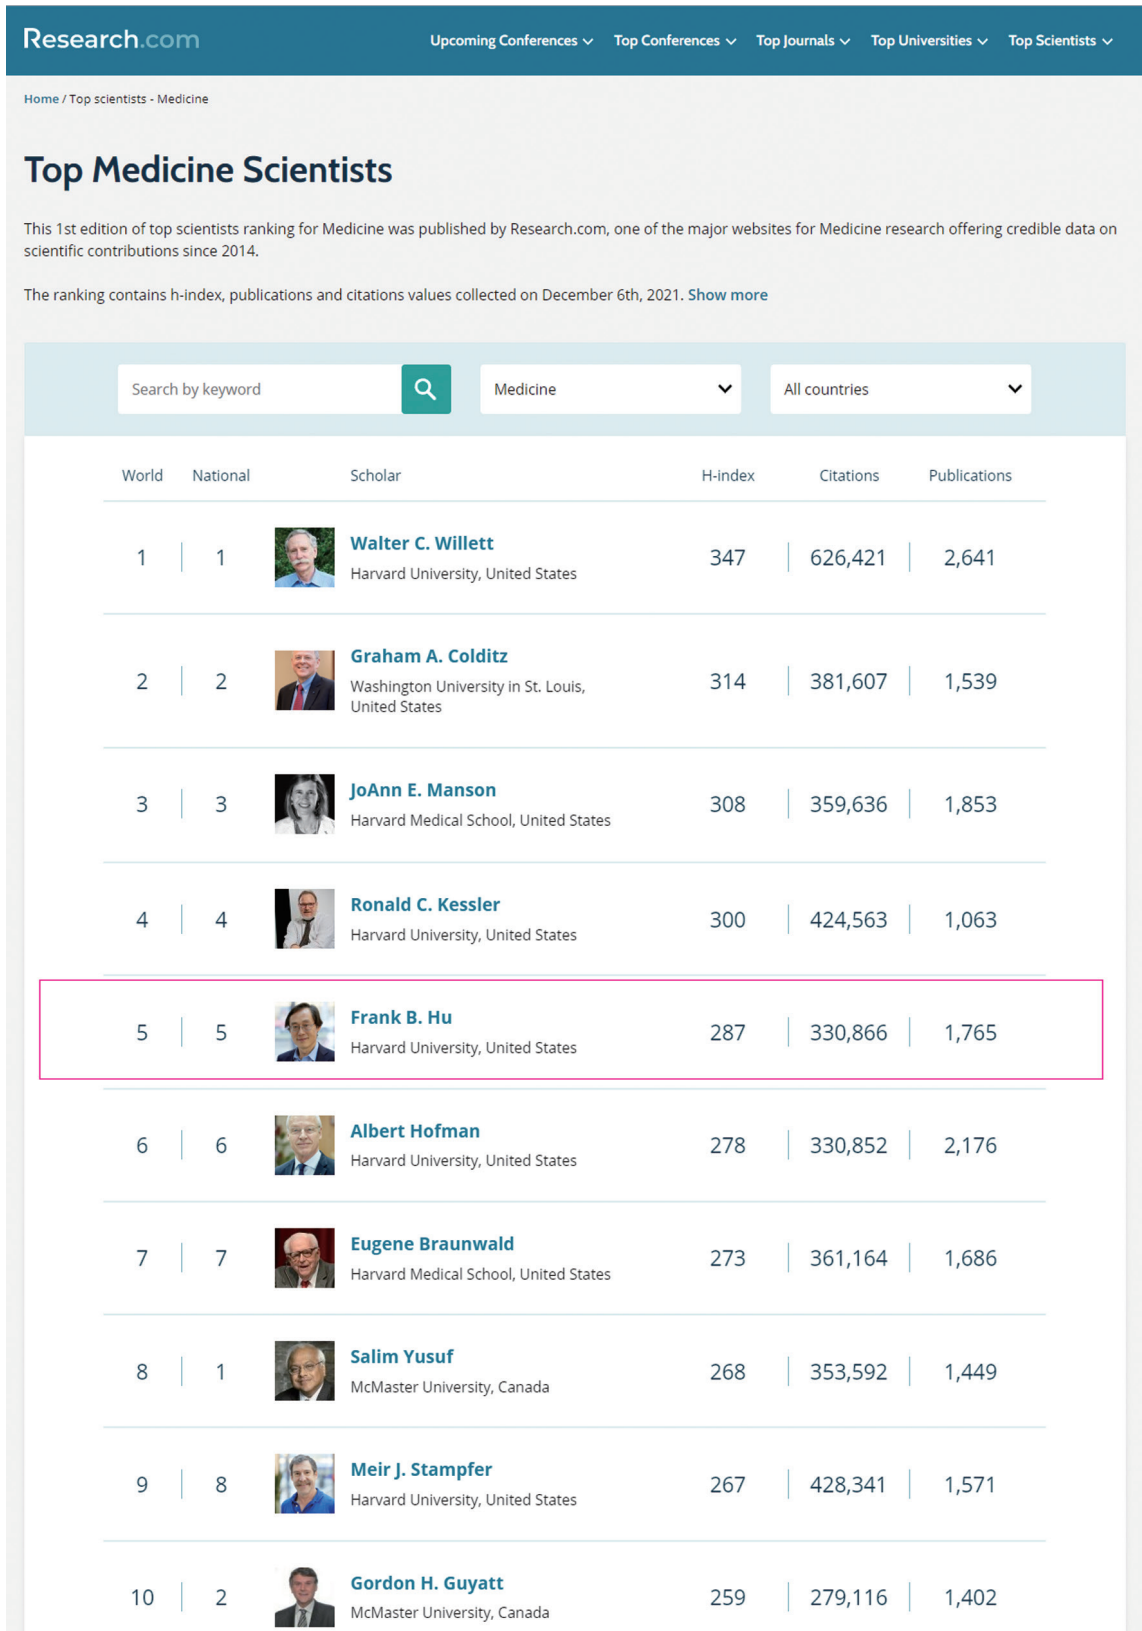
Research.com

Upcoming Conferences Top Conferences Top Journals Top Universities Top Scientists

Home / Top scientists - Medicine

Top Medicine Scientists

This 1st edition of top scientists ranking for Medicine was published by Research.com, one of the major websites for Medicine research offering credible data on scientific contributions since 2014.

The ranking contains h-index, publications and citations values collected on December 6th, 2021. Show more

Search by keyword

Medicine

All countries

| World | National | Scholar | H-index | Citations | Publications |
|---|---|---|---|---|---|
| 1 | 1 | Walter C. Willett Harvard University, United States | 347 | 626,421 | 2,641 |
| 2 | 2 | Graham A. Colditz Washington University in St. Louis, United States | 314 | 381,607 | 1,539 |
| 3 | 3 | JoAnn E. Manson Harvard Medical School, United States | 308 | 359,636 | 1,853 |
| 4 | 4 | Ronald C. Kessler Harvard University, United States | 300 | 424,563 | 1,063 |
| 5 | 5 | Frank B. Hu Harvard University, United States | 287 | 330,866 | 1,765 |
| 6 | 6 | Albert Hofman Harvard University, United States | 278 | 330,852 | 2,176 |
| 7 | 7 | Eugene Braunwald Harvard Medical School, United States | 273 | 361,164 | 1,686 |
| 8 | 1 | Salim Yusuf McMaster University, Canada | 268 | 353,592 | 1,449 |
| 9 | 8 | Meir J. Stampfer Harvard University, United States | 267 | 428,341 | 1,571 |
| 10 | 2 | Gordon H. Guyatt McMaster University, Canada | 259 | 279,116 | 1,402 |